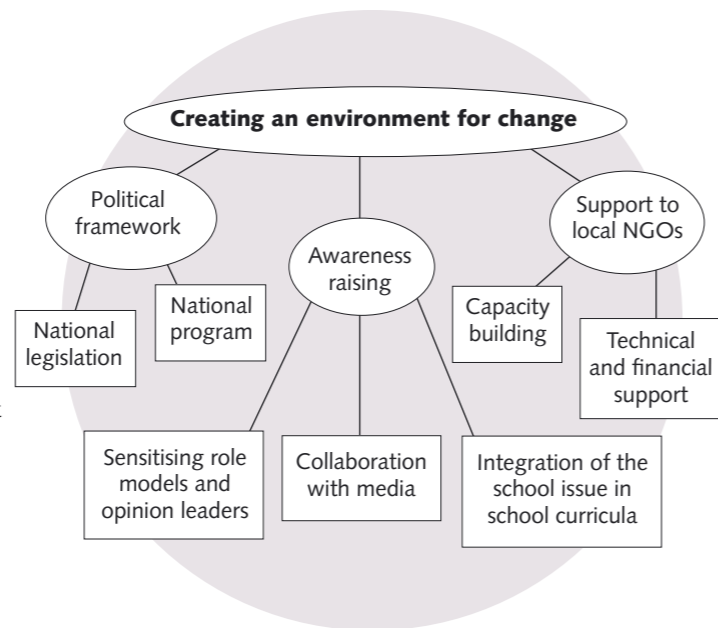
Creating an environment for change

Political framework

National legislation

National program

Awareness raising

Sensitising role models and opinion leaders

Collaboration with media

Integration of the school issue in school curricula

Support to local NGOs

Capacity building

Technical and financial support